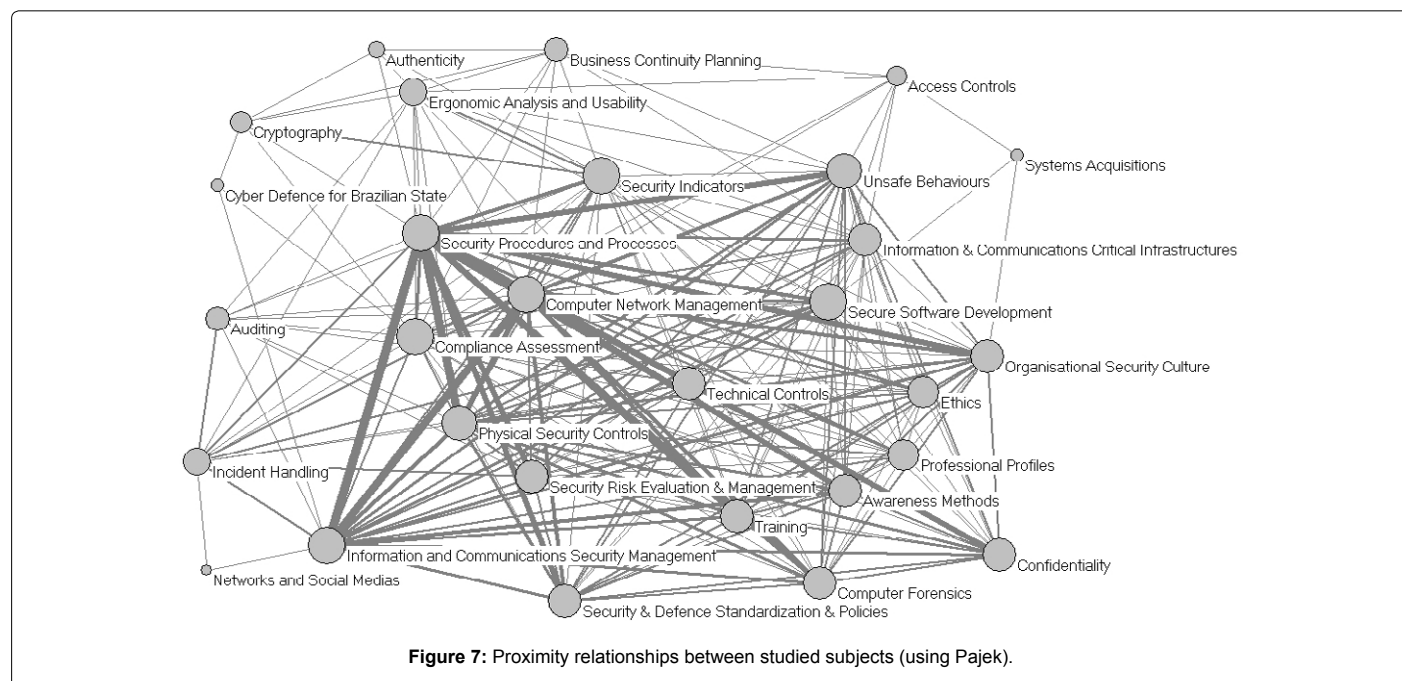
Authenticity
Business Continuity Planning
Access Controls
Ergonomic Analysis and Usability
Cryptography
Systems Acquisitions
Security Indicators
Unsafe Behaviours
Cyber Defence for Brazilian State
Security Procedures and Processes
Information & Communications Critical Infrastructures
Computer Network Management
Secure Software Development
Auditing
Compliance Assessment
Organisational Security Culture
Technical Controls
Ethics
Physical Security Controls
Incident Handling
Professional Profiles
Security Risk Evaluation & Management
Awareness Methods
Training
Information and Communications Security Management
Confidentiality
Networks and Social Medias
Computer Forensics
Security & Defence Standardization & Policies

**Figure 7:** Proximity relationships between studied subjects (using Pajek).